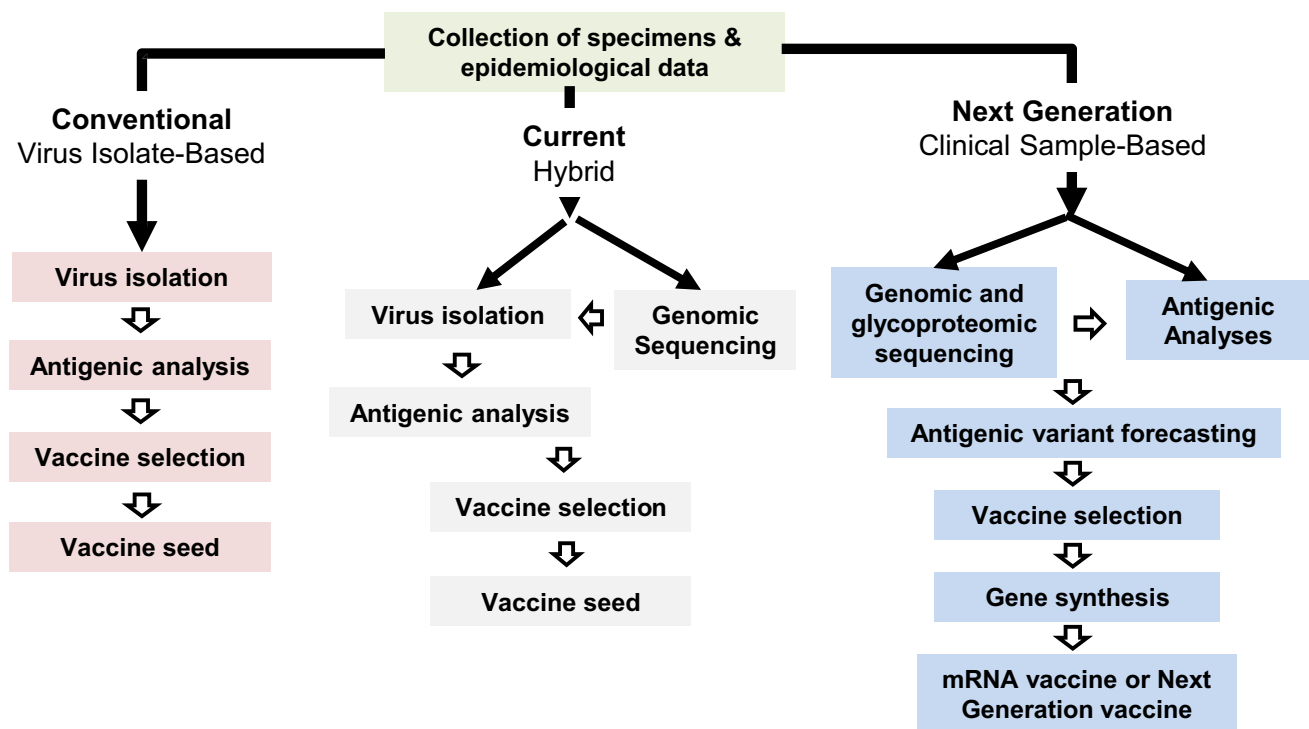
Collection of specimens & epidemiological data

Conventional
Virus Isolate-Based

Virus isolation

Antigenic analysis

Vaccine selection

Vaccine seed

Current
Hybrid

Virus isolation

Genomic Sequencing

Antigenic analysis

Vaccine selection

Vaccine seed

Next Generation
Clinical Sample-Based

Genomic and glycoproteomic sequencing

Antigenic Analyses

Antigenic variant forecasting

Vaccine selection

Gene synthesis

mRNA vaccine or Next Generation vaccine